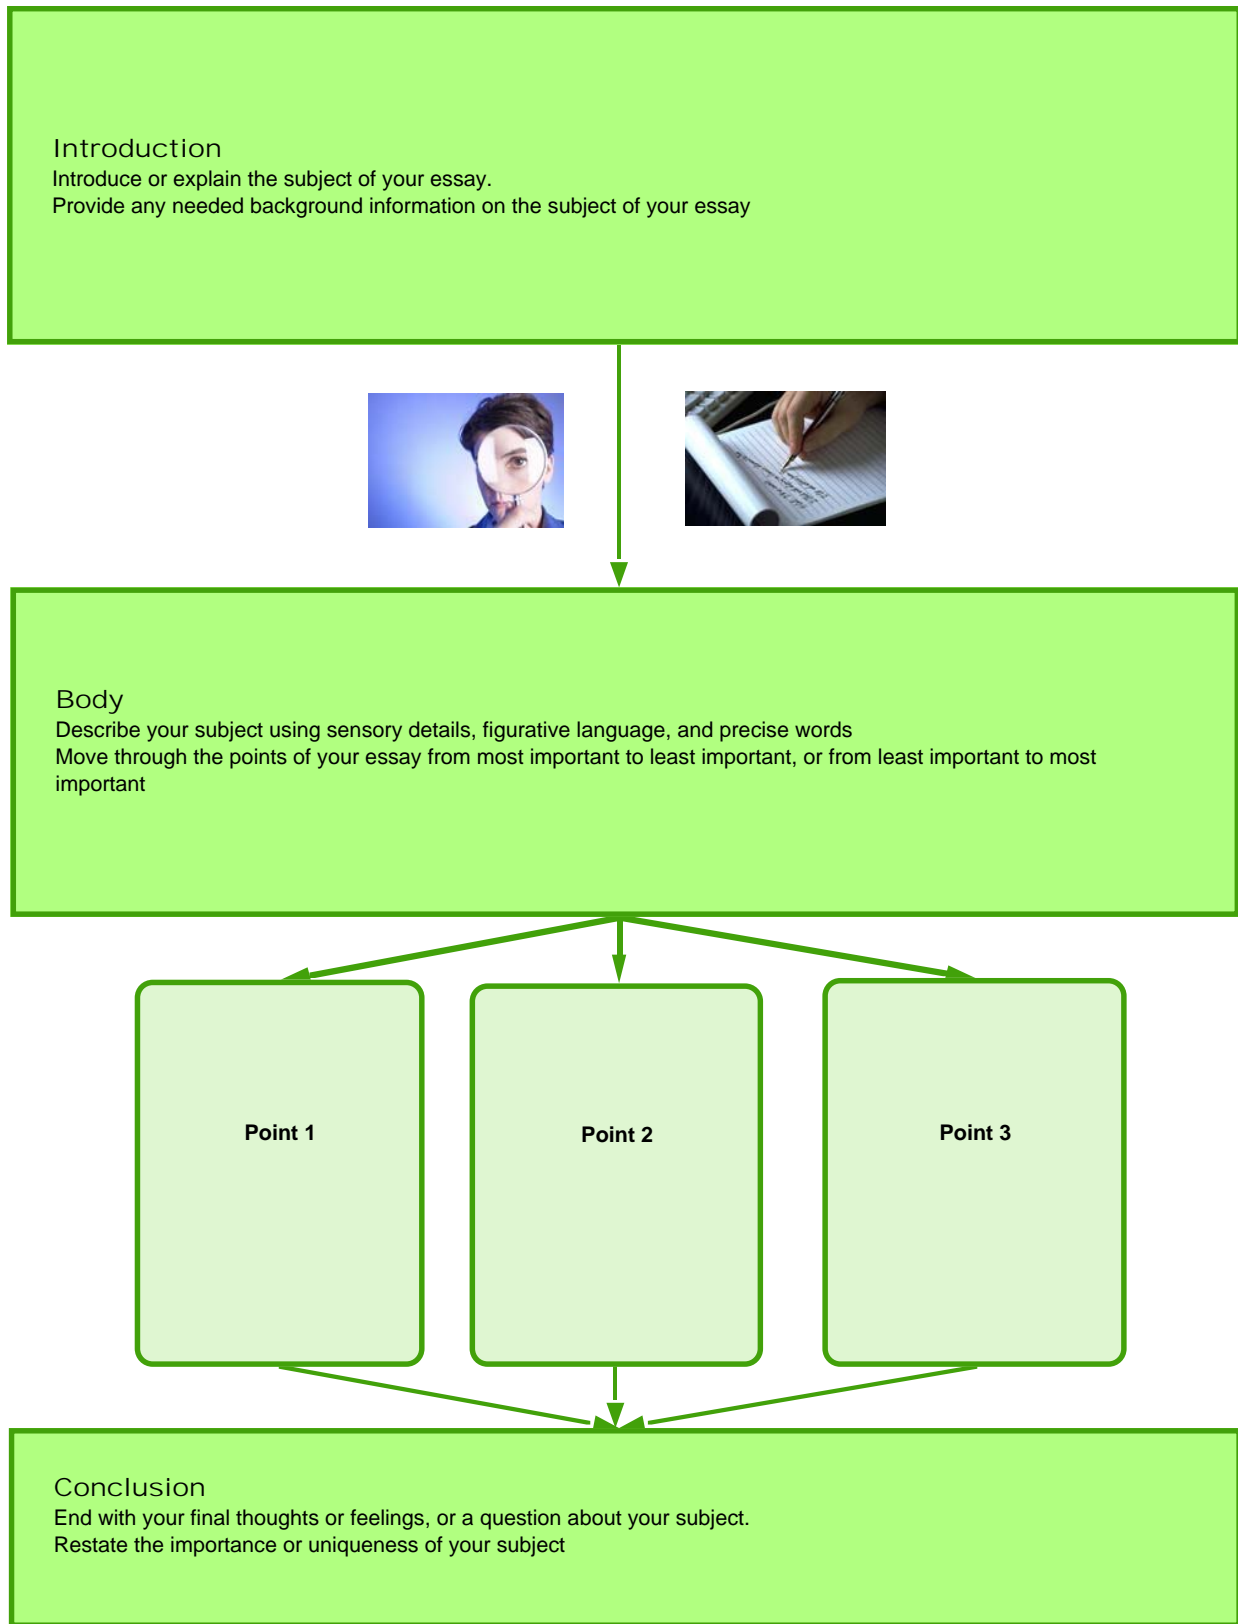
Introduction
Introduce or explain the subject of your essay.
Provide any needed background information on the subject of your essay

Body
Describe your subject using sensory details, figurative language, and precise words
Move through the points of your essay from most important to least important, or from least important to most important

Point 1

Point 2

Point 3

Conclusion
End with your final thoughts or feelings, or a question about your subject.
Restate the importance or uniqueness of your subject